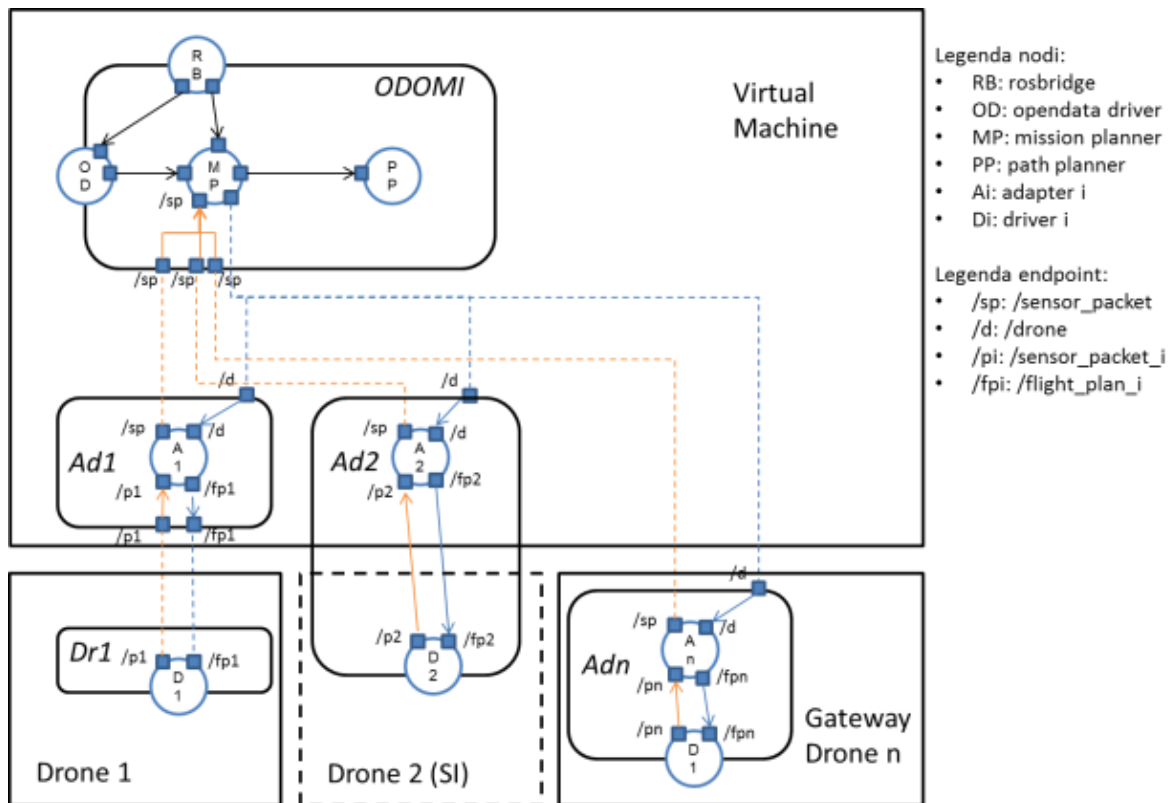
ODOMI

R B

O D

M P

P P

/sp

/sp /sp /sp

Virtual Machine

Legenda nodi:
• RB: rosbridge
• OD: opendata driver
• MP: mission planner
• PP: path planner
• Ai: adapter i
• Di: driver i

Legenda endpoint:
• /sp: /sensor_packet
• /d: /drone
• /pi: /sensor_packet_i
• /fpi: /flight_plan_i

/d

/d

Ad1

/sp /d

A 1

/p1 /fp1

/p1 /fp1

Ad2

/sp /d

A 2

/p2 /fp2

Dr1

/p1 /fp1

D 1

/p2 /fp2

D 2

/d

Adn

/sp /d

A n

/pn /fpn

/pn /fpn

D 1

Gateway Drone n

Drone 1

Drone 2 (SI)